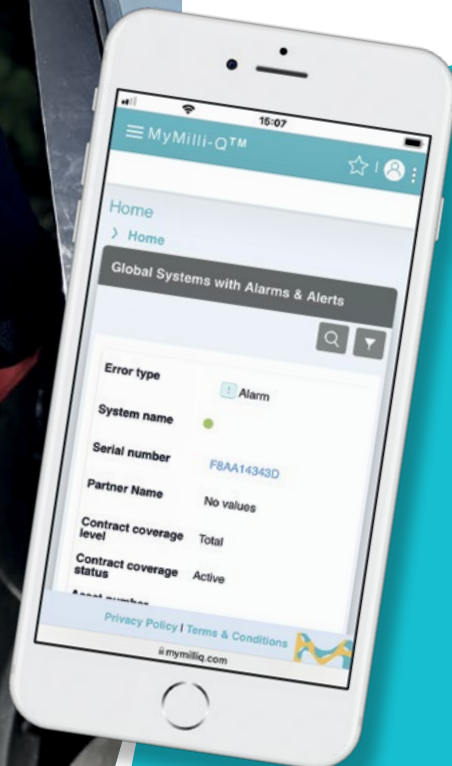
15:07

MyMilli-Q™

Home

› Home

Global Systems with Alarms & Alerts

Error type | Alarm
System name |
Serial number | F8AA14343D
Partner Name | No values
Contract coverage level | Total
Contract coverage status | Active
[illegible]

Privacy Policy | Terms & Conditions

mymilliq.com